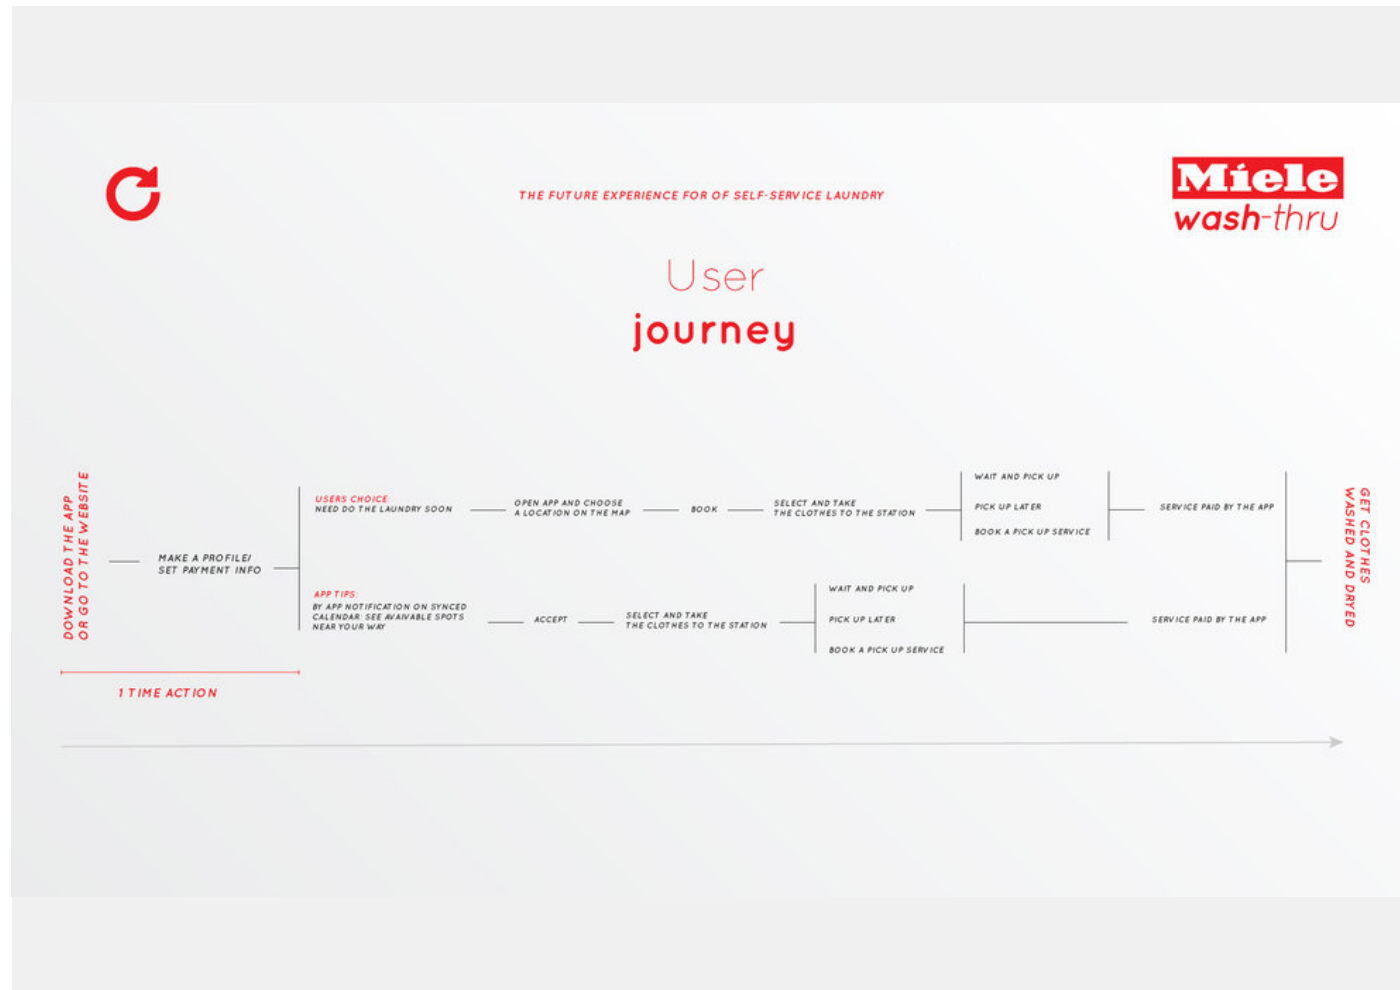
THE FUTURE EXPERIENCE FOR OF SELF-SERVICE LAUNDRY

Miele
wash-thru

User
journey

DOWNLOAD THE APP OR GO TO THE WEBSITE

MAKE A PROFILE/ SET PAYMENT INFO

USERS CHOICE:
NEED DO THE LAUNDRY SOON

OPEN APP AND CHOOSE A LOCATION ON THE MAP

BOOK

SELECT AND TAKE THE CLOTHES TO THE STATION

WAIT AND PICK UP

PICK UP LATER

BOOK A PICK UP SERVICE

SERVICE PAID BY THE APP

APP TIPS:
BY APP NOTIFICATION ON SYNCED CALENDAR: SEE AVAIVABLE SPOTS NEAR YOUR WAY

ACCEPT

SELECT AND TAKE THE CLOTHES TO THE STATION

WAIT AND PICK UP

PICK UP LATER

BOOK A PICK UP SERVICE

SERVICE PAID BY THE APP

GET CLOTHES WASHED AND DRYED

1 TIME ACTION